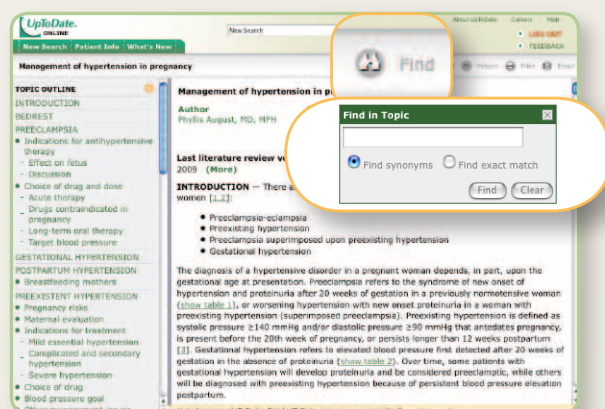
UpToDate. ONLINE

New Search

About UpToDate  Careers  Help

New Search | Patient Info | What's New

LOG OUT
FEEDBACK

Management of hypertension in pregnancy

Find

Patient  Print  Email

TOPIC OUTLINE

INTRODUCTION
BEDREST
PREECLAMPSIA
• Indications for antihypertensive therapy
- Effect on fetus
- Discussion
• Choice of drug and dose
- Acute therapy
- Drugs contraindicated in pregnancy
- Long-term oral therapy
- Target blood pressure
GESTATIONAL HYPERTENSION
POSTPARTUM HYPERTENSION
• Breastfeeding mothers
PREEXISTENT HYPERTENSION
• Pregnancy risks
• Maternal evaluation
• Indications for treatment
- Mild essential hypertension
- Complicated and secondary hypertension
- Severe hypertension
• Choice of drug
• Blood pressure goal
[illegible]

Management of hypertension in p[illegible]

Author
Phyllis August, MD, MPH

Last literature review ve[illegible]
2009 (More)

INTRODUCTION — There a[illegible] women [1,2]:

• Preeclampsia-eclampsia
• Preexisting hypertension
• Preeclampsia superimposed upon preexisting hypertension
• Gestational hypertension

The diagnosis of a hypertensive disorder in a pregnant woman depends, in part, upon the gestational age at presentation. Preeclampsia refers to the syndrome of new onset of hypertension and proteinuria after 20 weeks of gestation in a previously normotensive woman (show table 1), or worsening hypertension with new onset proteinuria in a woman with preexisting hypertension (superimposed preeclampsia). Preexisting hypertension is defined as systolic pressure ≥140 mmHg and/or diastolic pressure ≥90 mmHg that antedates pregnancy, is present before the 20th week of pregnancy, or persists longer than 12 weeks postpartum [3]. Gestational hypertension refers to elevated blood pressure first detected after 20 weeks of gestation in the absence of proteinuria (show table 2). Over time, some patients with gestational hypertension will develop proteinuria and be considered preeclamptic, while others will be diagnosed with preexisting hypertension because of persistent blood pressure elevation postpartum.

Find in Topic

Find synonyms  Find exact match

Find  Clear